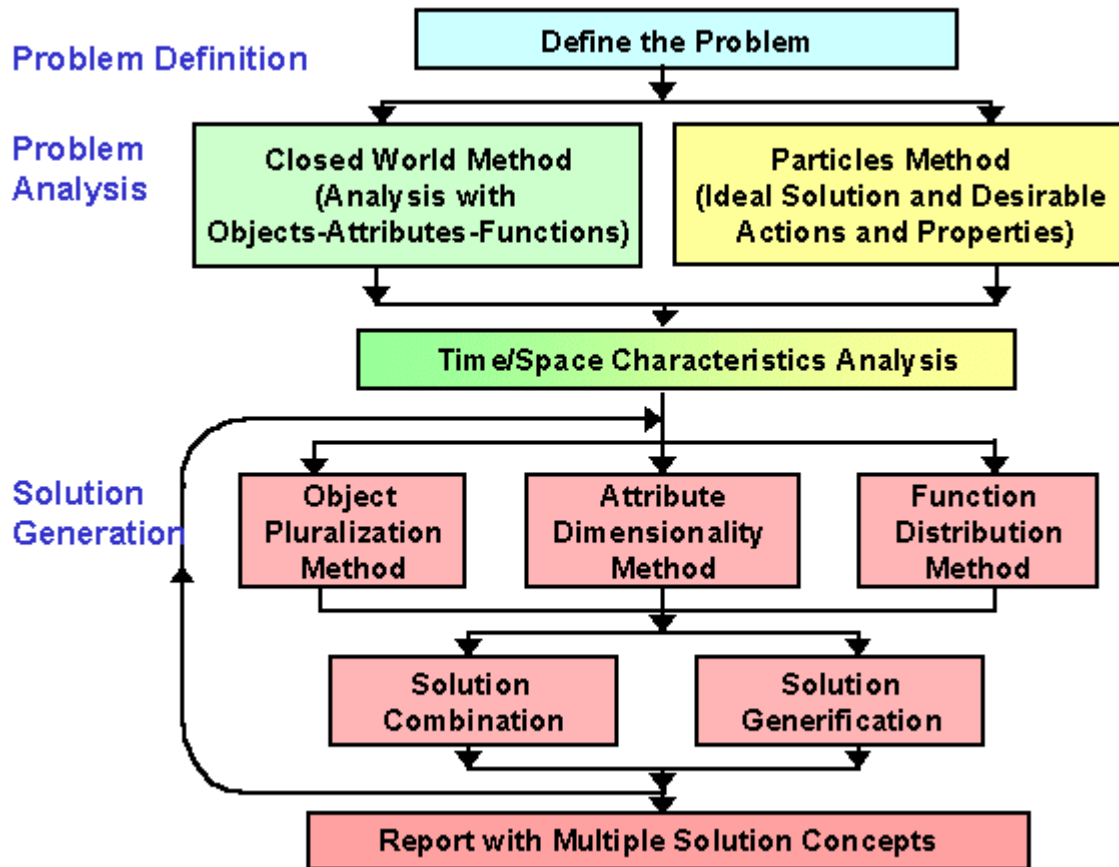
Problem Definition

Define the Problem

Problem Analysis

Closed World Method (Analysis with Objects-Attributes-Functions)

Particles Method (Ideal Solution and Desirable Actions and Properties)

Time/Space Characteristics Analysis

Solution Generation

Object Pluralization Method

Attribute Dimensionality Method

Function Distribution Method

Solution Combination

Solution Generification

Report with Multiple Solution Concepts